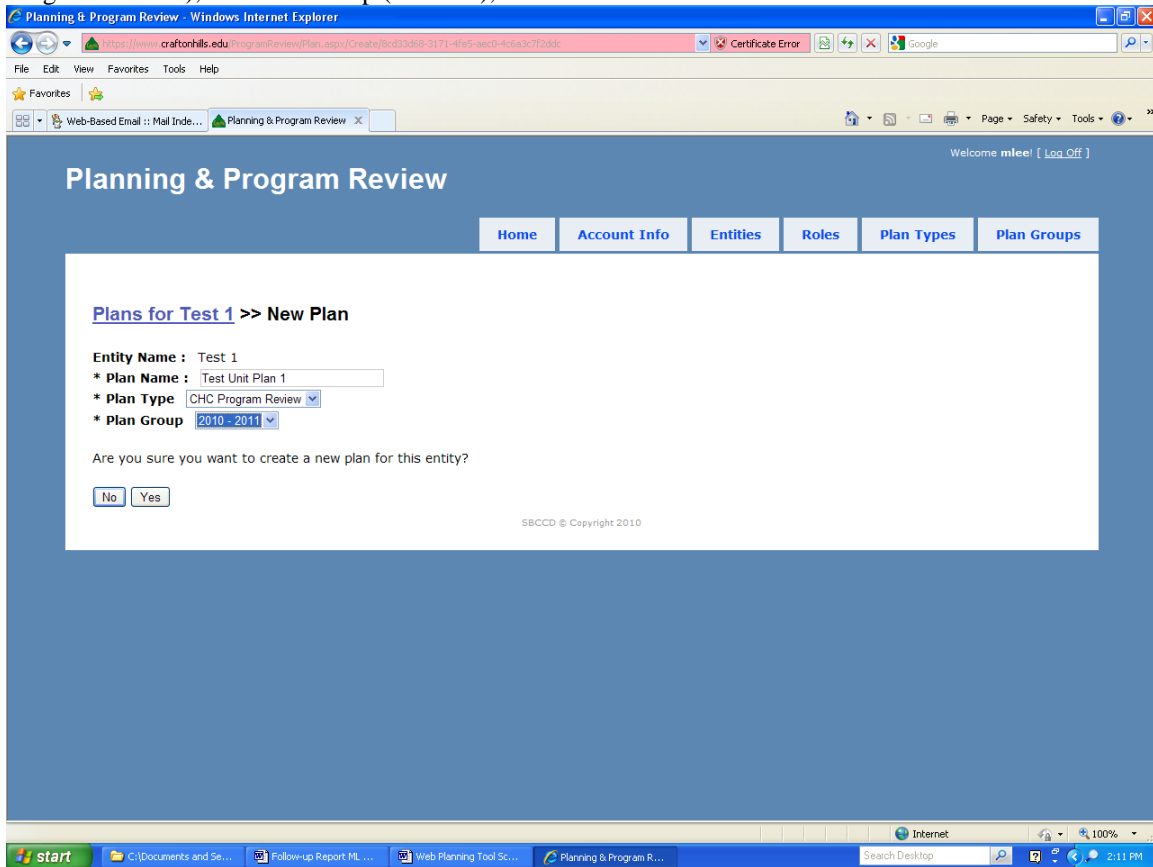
Planning & Program Review - Windows Internet Explorer

https://www.craftonhills.edu/ProgramReview/Plan.aspx/Create/8cd33d68-3171-4fe5-aec0-4c6a3c7f2ddc

Certificate Error

Google

File Edit View Favorites Tools Help

Favorites

Web-Based Email :: Mail Inde...

Planning & Program Review

Page ▾ Safety ▾ Tools ▾

Welcome mlee! [ Log Off ]

Planning & Program Review

Home | Account Info | Entities | Roles | Plan Types | Plan Groups

Plans for Test 1 >> New Plan

Entity Name : Test 1

* Plan Name : Test Unit Plan 1

* Plan Type CHC Program Review

* Plan Group 2010 - 2011

Are you sure you want to create a new plan for this entity?

No Yes

SBCCD © Copyright 2010

Internet

100%

start

C:\Documents and Se...

Follow-up Report ML ...

Web Planning Tool Sc...

Planning & Program R...

Search Desktop

2:11 PM